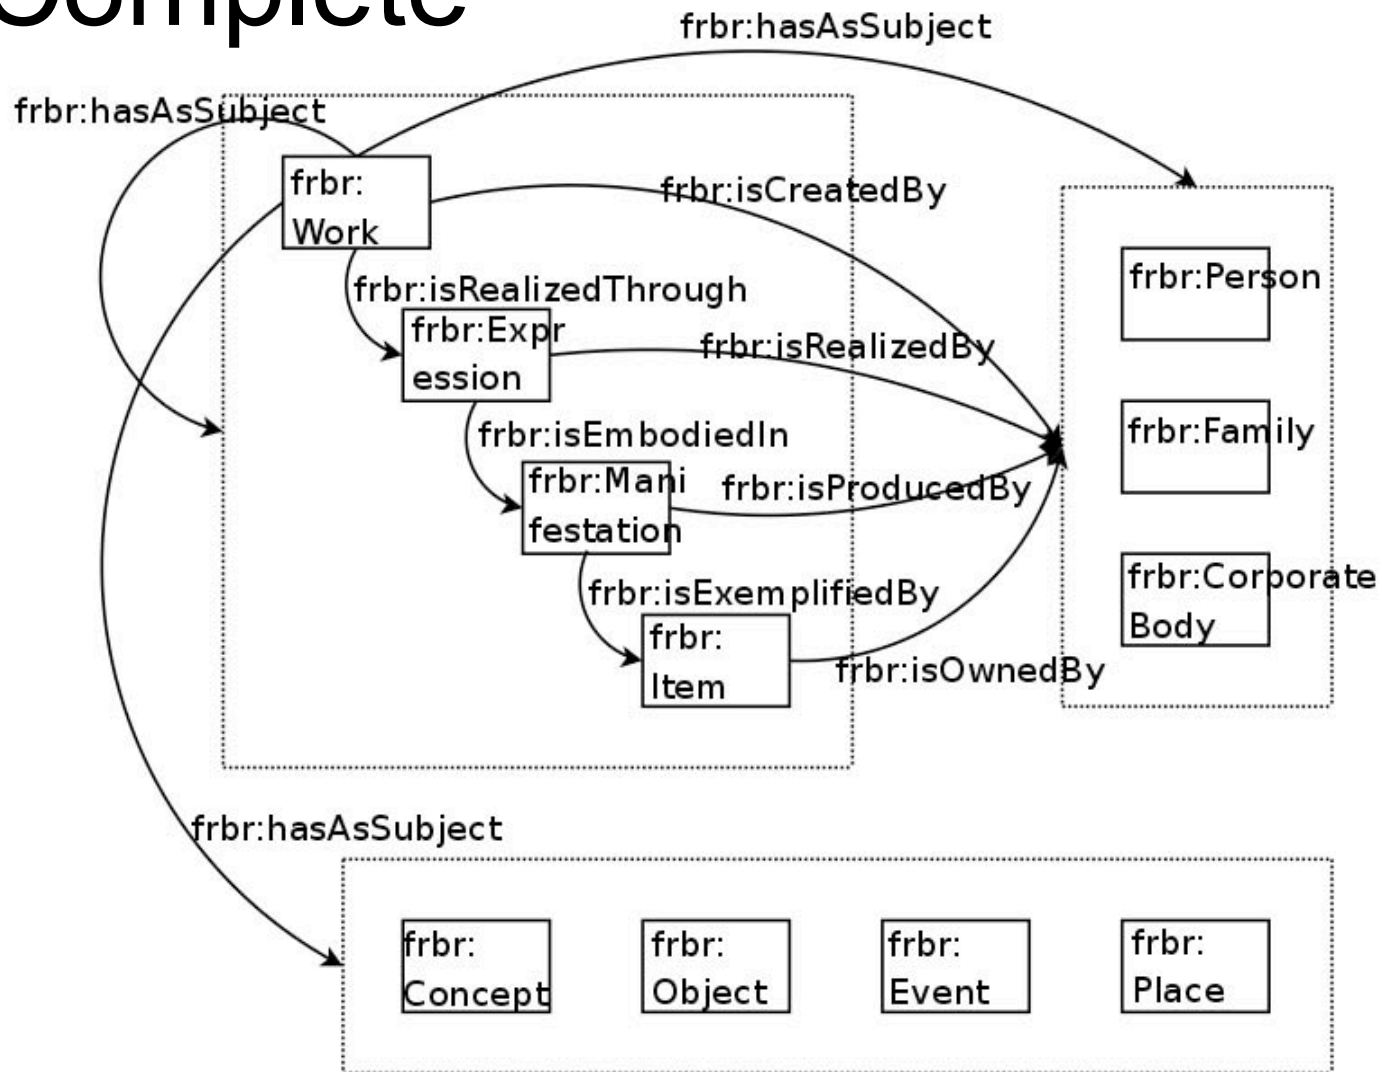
Complete

frbr:hasAsSubject

frbr:hasAsSubject

frbr: Work

frbr:isCreatedBy

frbr:isRealizedThrough

frbr:Expr ession

frbr:isRealizedBy

frbr:isEmbodiedIn

frbr:Mani festation

frbr:isProducedBy

frbr:isExemplifiedBy

frbr: Item

frbr:isOwnedBy

frbr:Person

frbr:Family

frbr:Corporate Body

frbr:hasAsSubject

frbr: Concept

frbr: Object

frbr: Event

frbr: Place